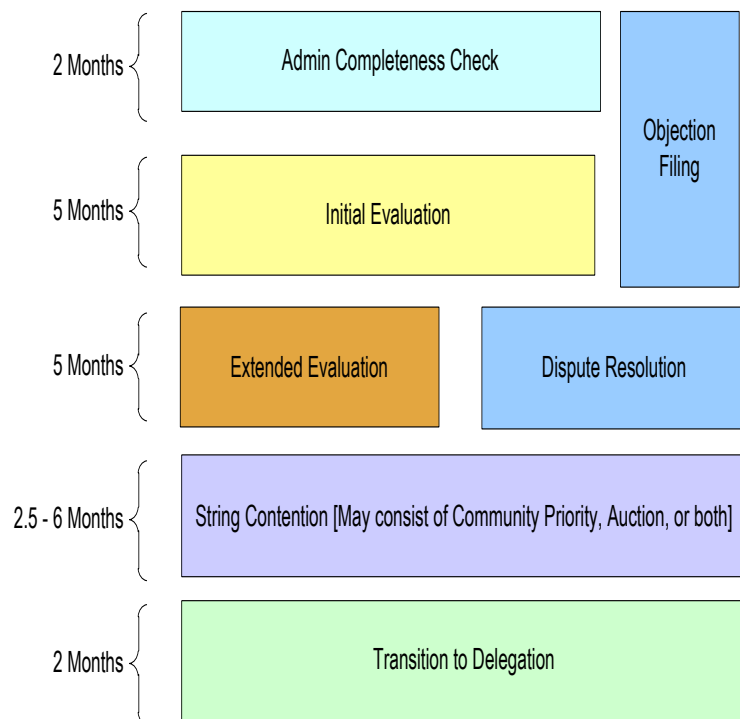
2 Months

Admin Completeness Check

Objection Filing

5 Months

Initial Evaluation

5 Months

Extended Evaluation

Dispute Resolution

2.5 - 6 Months

String Contention [May consist of Community Priority, Auction, or both]

2 Months

Transition to Delegation